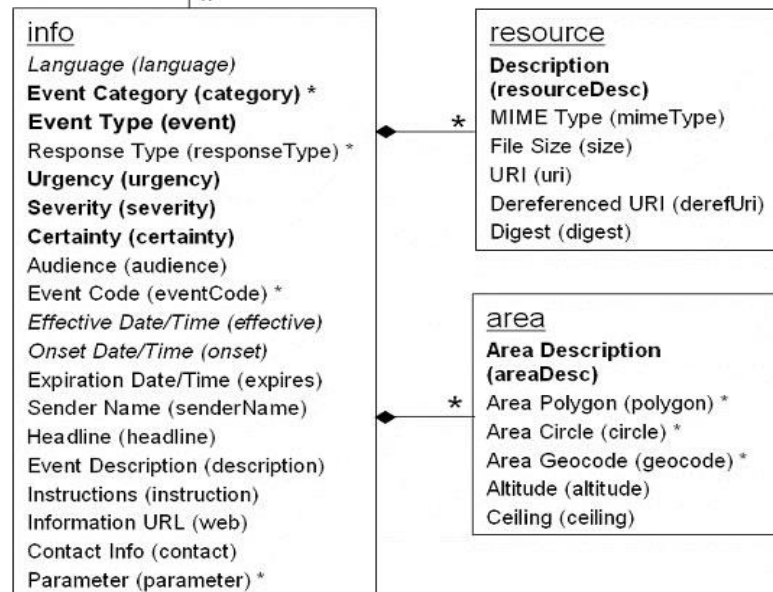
info
Language (language)
Event Category (category) *
Event Type (event)
Response Type (responseType) *
Urgency (urgency)
Severity (severity)
Certainty (certainty)
Audience (audience)
Event Code (eventCode) *
Effective Date/Time (effective)
Onset Date/Time (onset)
Expiration Date/Time (expires)
Sender Name (senderName)
Headline (headline)
Event Description (description)
Instructions (instruction)
Information URL (web)
Contact Info (contact)
Parameter (parameter) *

*

resource
Description (resourceDesc)
MIME Type (mimeType)
File Size (size)
URI (uri)
Dereferenced URI (derefUri)
Digest (digest)

*

area
Area Description (areaDesc)
Area Polygon (polygon) *
Area Circle (circle) *
Area Geocode (geocode) *
Altitude (altitude)
Ceiling (ceiling)